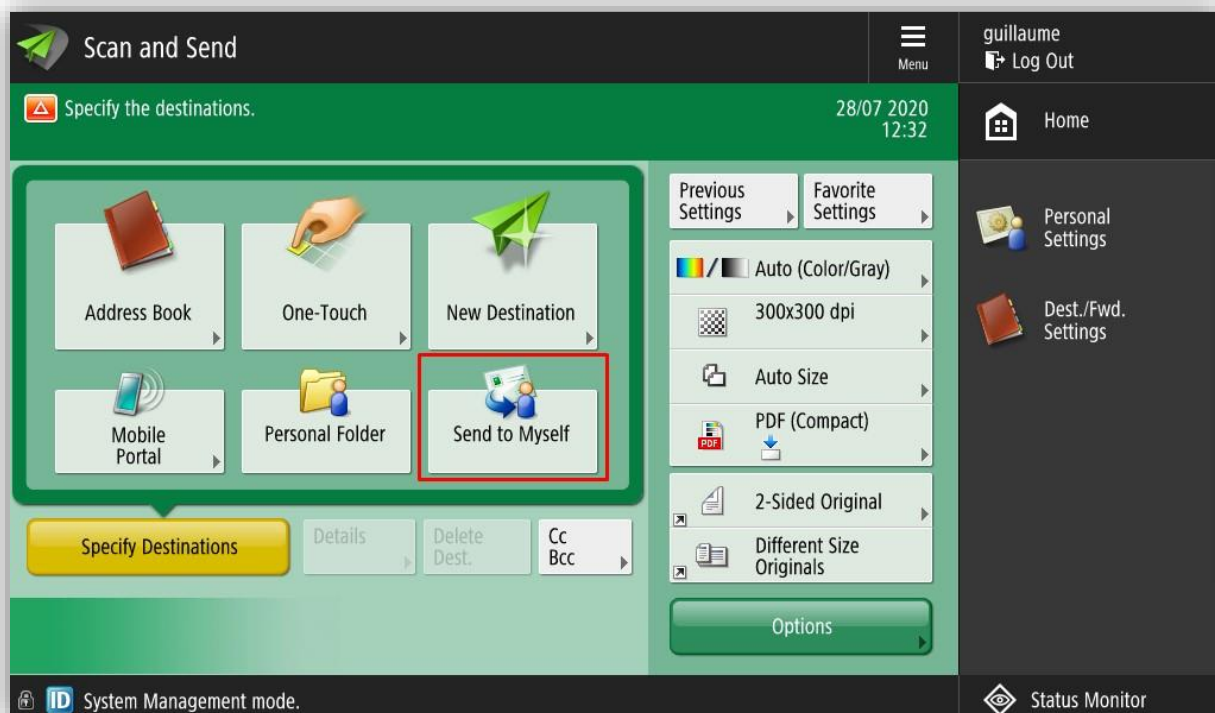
Scan and Send

Menu

guillaume
Log Out

Specify the destinations.

28/07 2020
12:32

Home

Address Book

One-Touch

New Destination

Mobile Portal

Personal Folder

Send to Myself

Specify Destinations

Details

Delete Dest.

Cc
Bcc

Previous Settings

Favorite Settings

Auto (Color/Gray)

300x300 dpi

Auto Size

PDF (Compact)

2-Sided Original

Different Size Originals

Options

Personal Settings

Dest./Fwd. Settings

ID System Management mode.

Status Monitor